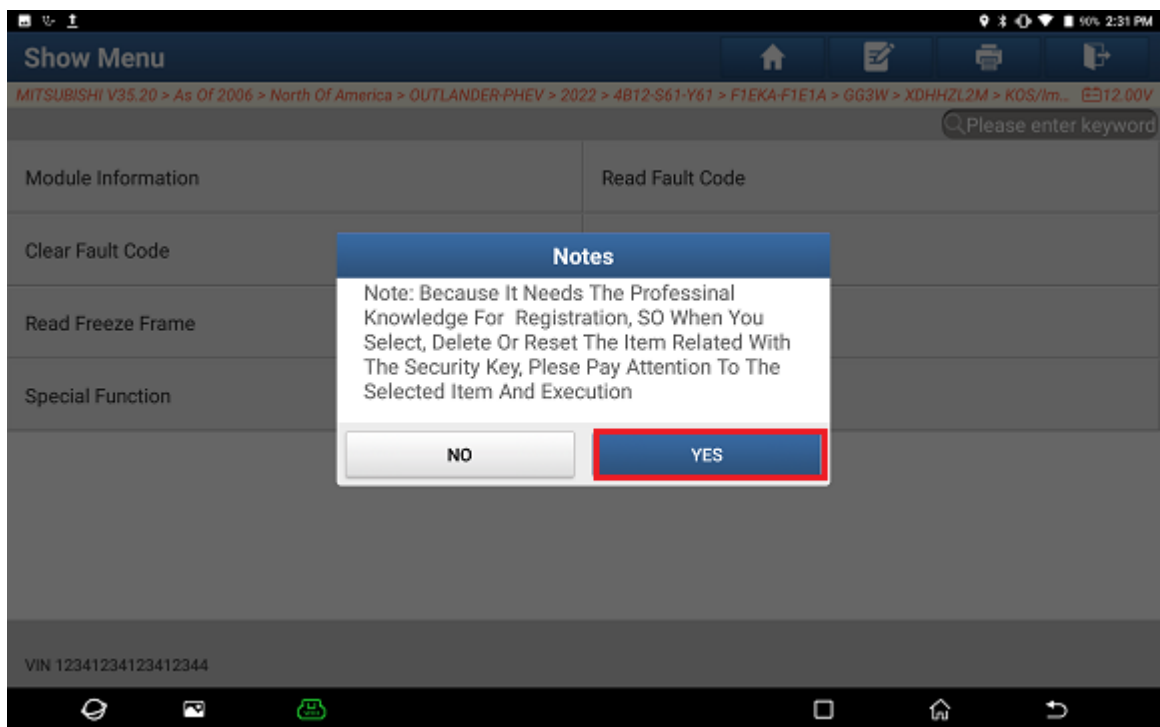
90% 2:31 PM

Show Menu

MITSUBISHI V35.20 > As Of 2006 > North Of America > OUTLANDER-PHEV > 2022 > 4B12-S61-Y61 > F1EKA-F1E1A > GG3W > XDHHZL2M > KOS/Im... 12.00V

Please enter keyword

Module Information

Read Fault Code

Clear Fault Code

Read Freeze Frame

Special Function

Notes

Note: Because It Needs The Professinal Knowledge For Registration, SO When You Select, Delete Or Reset The Item Related With The Security Key, Plese Pay Attention To The Selected Item And Execution

NO

YES

VIN 12341234123412344